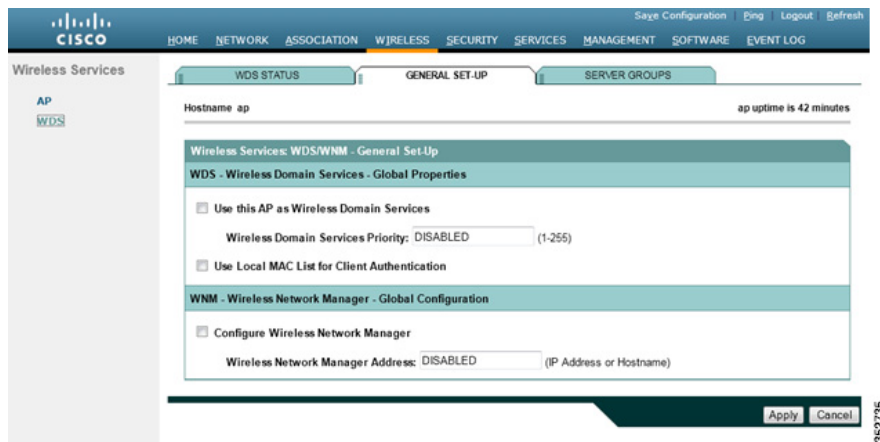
cisco

Save Configuration | Ping | Logout | Refresh

HOME NETWORK ASSOCIATION WIRELESS SECURITY SERVICES MANAGEMENT SOFTWARE EVENT LOG

Wireless Services

AP
WDS

WDS STATUS | GENERAL SET-UP | SERVER GROUPS

Hostname ap

ap uptime is 42 minutes

Wireless Services: WDS/WNM - General Set-Up

WDS - Wireless Domain Services - Global Properties

Use this AP as Wireless Domain Services

Wireless Domain Services Priority: DISABLED (1-255)

Use Local MAC List for Client Authentication

WNM - Wireless Network Manager - Global Configuration

Configure Wireless Network Manager

Wireless Network Manager Address: DISABLED (IP Address or Hostname)

Apply Cancel

252726